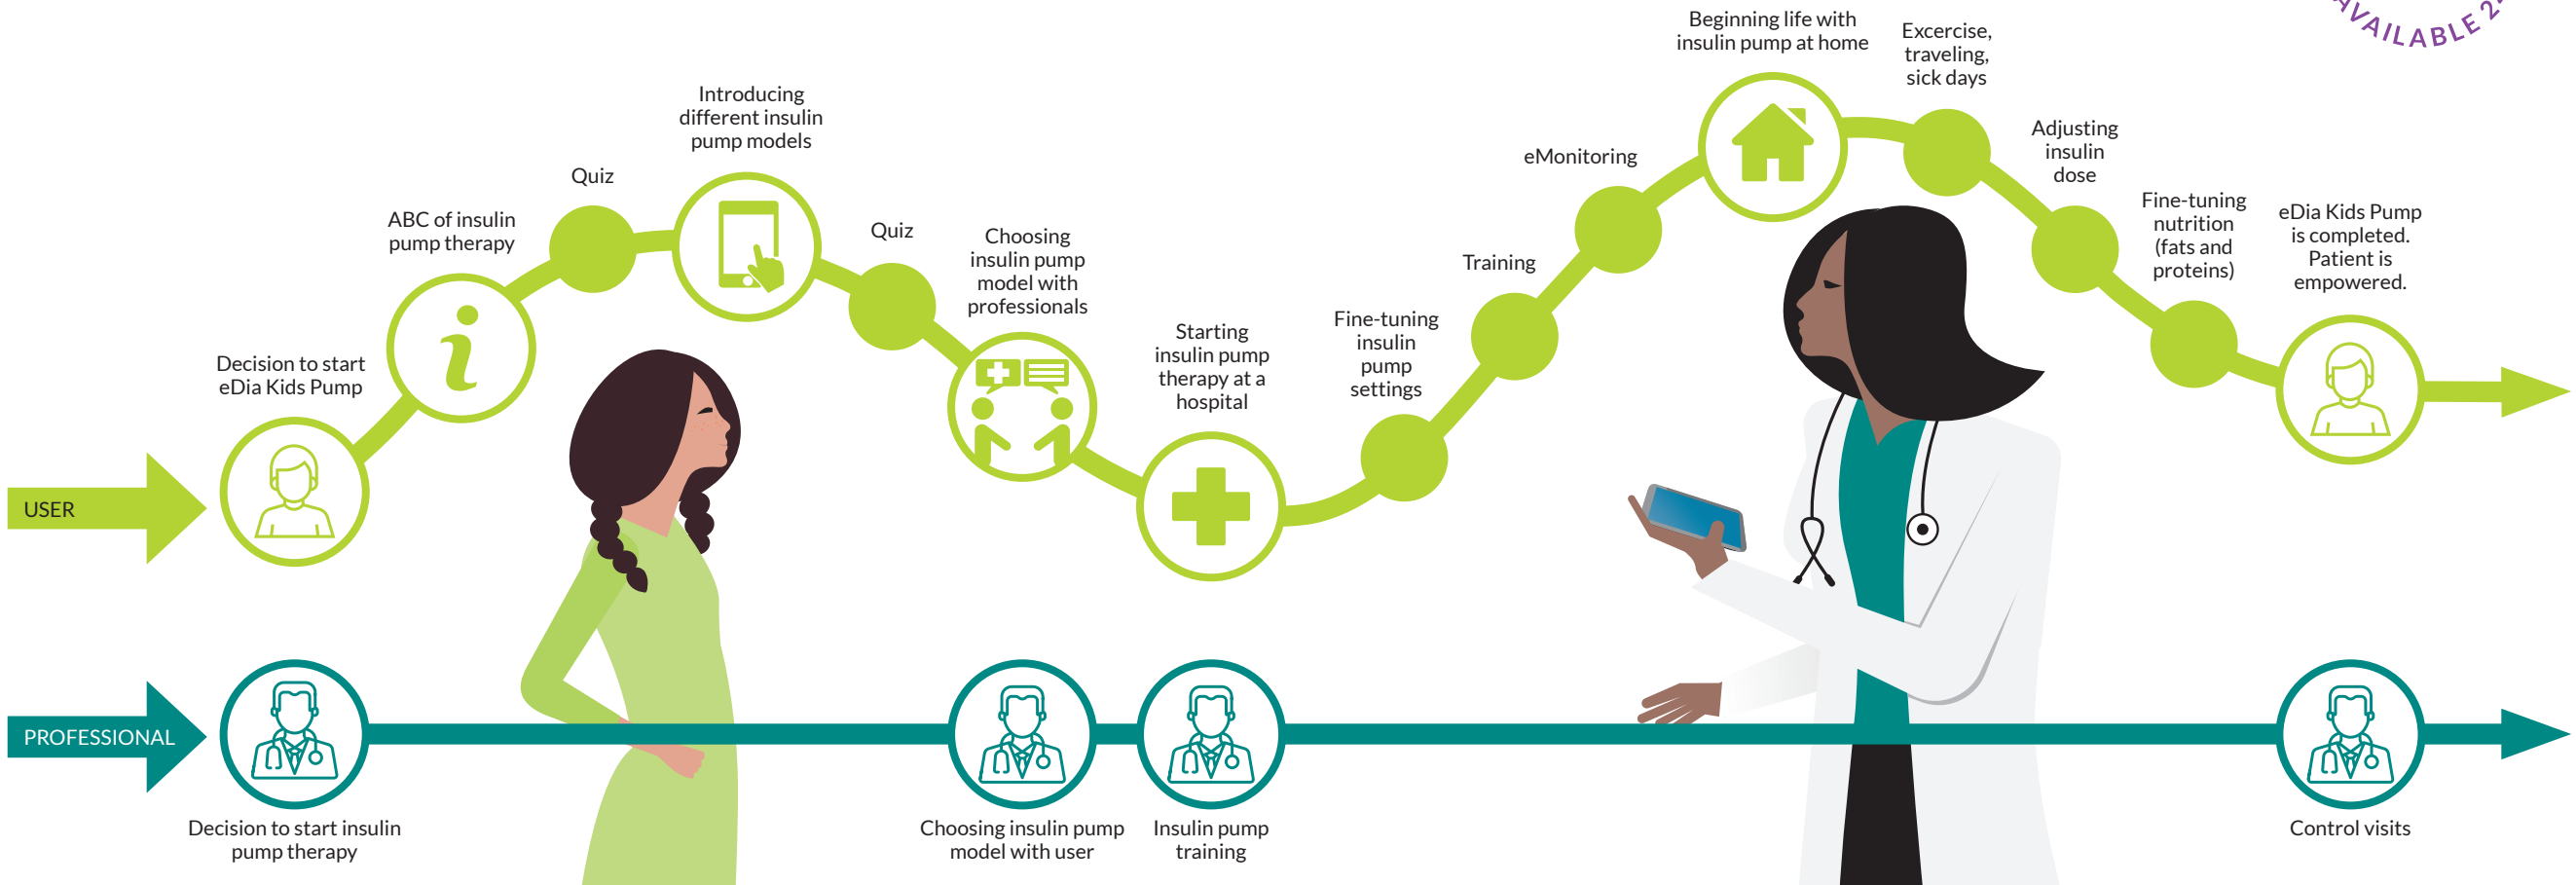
AVAILABLE 2

USER

Decision to start eDia Kids Pump

ABC of insulin pump therapy

Quiz

Introducing different insulin pump models

Quiz

Choosing insulin pump model with professionals

Starting insulin pump therapy at a hospital

Fine-tuning insulin pump settings

Training

eMonitoring

Beginning life with insulin pump at home

Excercise, traveling, sick days

Adjusting insulin dose

Fine-tuning nutrition (fats and proteins)

eDia Kids Pump is completed. Patient is empowered.

PROFESSIONAL

Decision to start insulin pump therapy

Choosing insulin pump model with user

Insulin pump training

Control visits